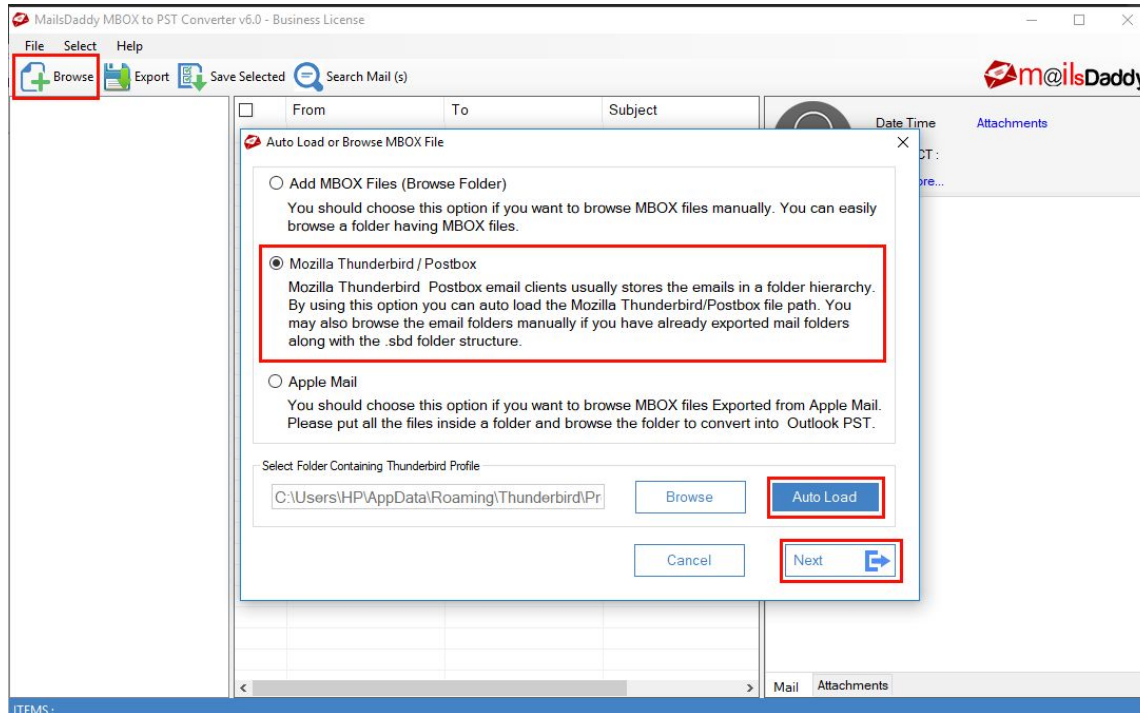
MailsDaddy MBOX to PST Converter v6.0 - Business License

File Select Help

Browse Export Save Selected Search Mail (s)

m@ilsDadd

From To Subject

Date Time Attachments

CT :

ore...

Auto Load or Browse MBOX File

Add MBOX Files (Browse Folder)

You should choose this option if you want to browse MBOX files manually. You can easily browse a folder having MBOX files.

Mozilla Thunderbird / Postbox

Mozilla Thunderbird Postbox email clients usually stores the emails in a folder hierarchy. By using this option you can auto load the Mozilla Thunderbird/Postbox file path. You may also browse the email folders manually if you have already exported mail folders along with the .sbd folder structure.

Apple Mail

You should choose this option if you want to browse MBOX files Exported from Apple Mail. Please put all the files inside a folder and browse the folder to convert into Outlook PST.

Select Folder Containing Thunderbird Profile

C:\Users\HP\AppData\Roaming\Thunderbird\Pr

Browse

Auto Load

Cancel

Next

Mail Attachments

ITEMS :